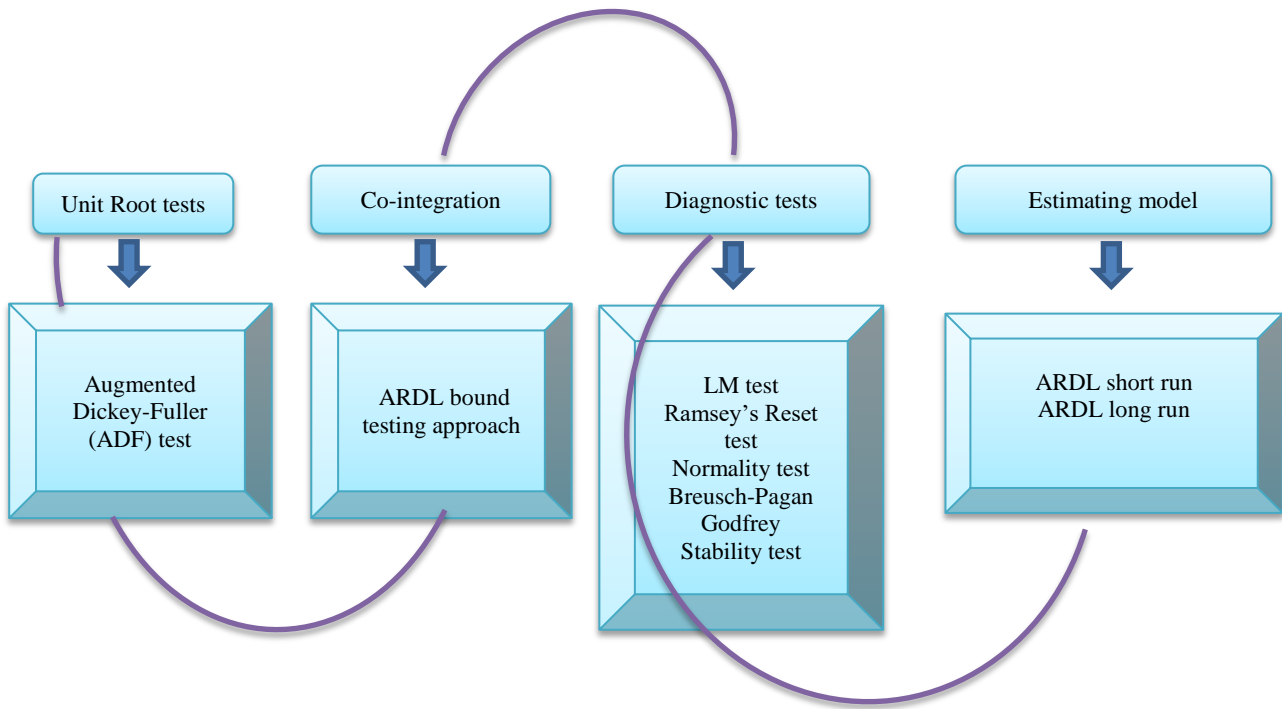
Unit Root tests

Augmented Dickey-Fuller (ADF) test

Co-integration

ARDL bound testing approach

Diagnostic tests

LM test
Ramsey's Reset test
Normality test
Breusch-Pagan
Godfrey
Stability test

Estimating model

ARDL short run
ARDL long run